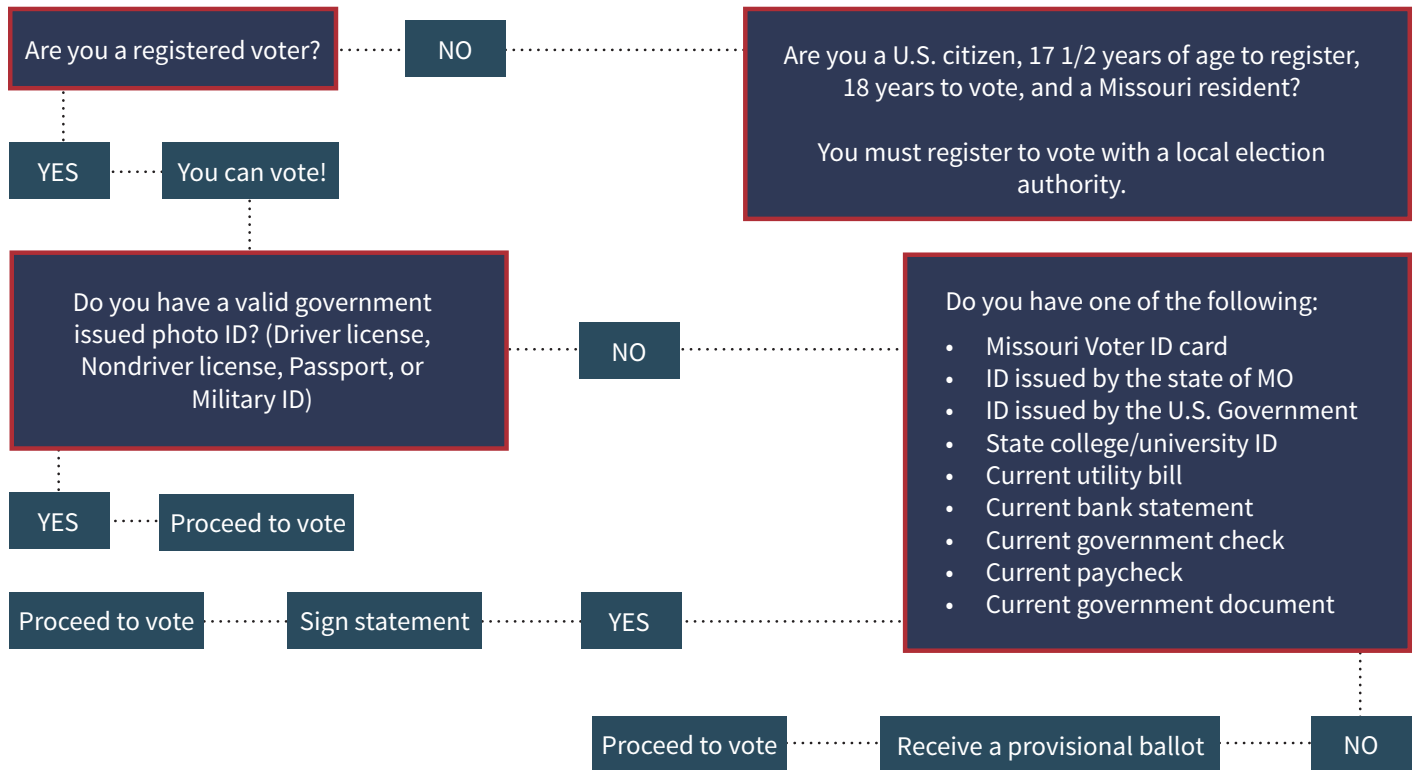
Are you a registered voter?

NO

Are you a U.S. citizen, 17 1/2 years of age to register, 18 years to vote, and a Missouri resident?

You must register to vote with a local election authority.

YES

You can vote!

Do you have a valid government issued photo ID? (Driver license, Nondriver license, Passport, or Military ID)

NO

Do you have one of the following:

- Missouri Voter ID card
- ID issued by the state of MO
- ID issued by the U.S. Government
- State college/university ID
- Current utility bill
- Current bank statement
- Current government check
- Current paycheck
- Current government document

YES

Proceed to vote

Proceed to vote

Sign statement

YES

Proceed to vote

Receive a provisional ballot

NO